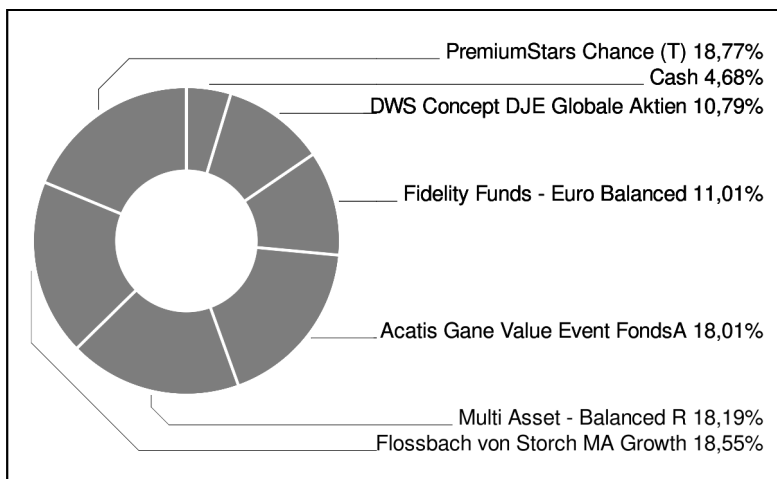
PremiumStars Chance (T) 18,77%
Cash 4,68%
DWS Concept DJE Globale Aktien 10,79%
Fidelity Funds - Euro Balanced 11,01%
Acatis Gane Value Event FondsA 18,01%
Multi Asset - Balanced R 18,19%
Flossbach von Storch MA Growth 18,55%